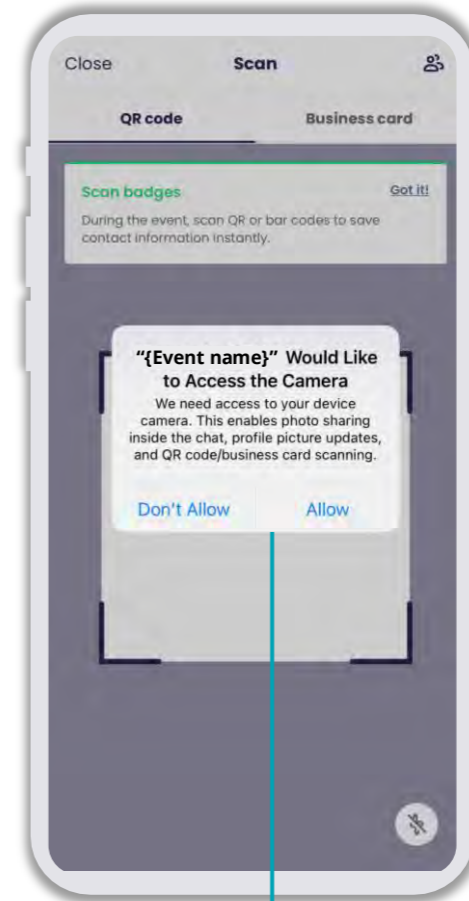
Close

Scan

QR code

Business card

Scan badges

Got it!

During the event, scan QR or bar codes to save contact information instantly.

“{Event name}” Would Like to Access the Camera

We need access to your device camera. This enables photo sharing inside the chat, profile picture updates, and QR code/business card scanning.

Don't Allow

Allow